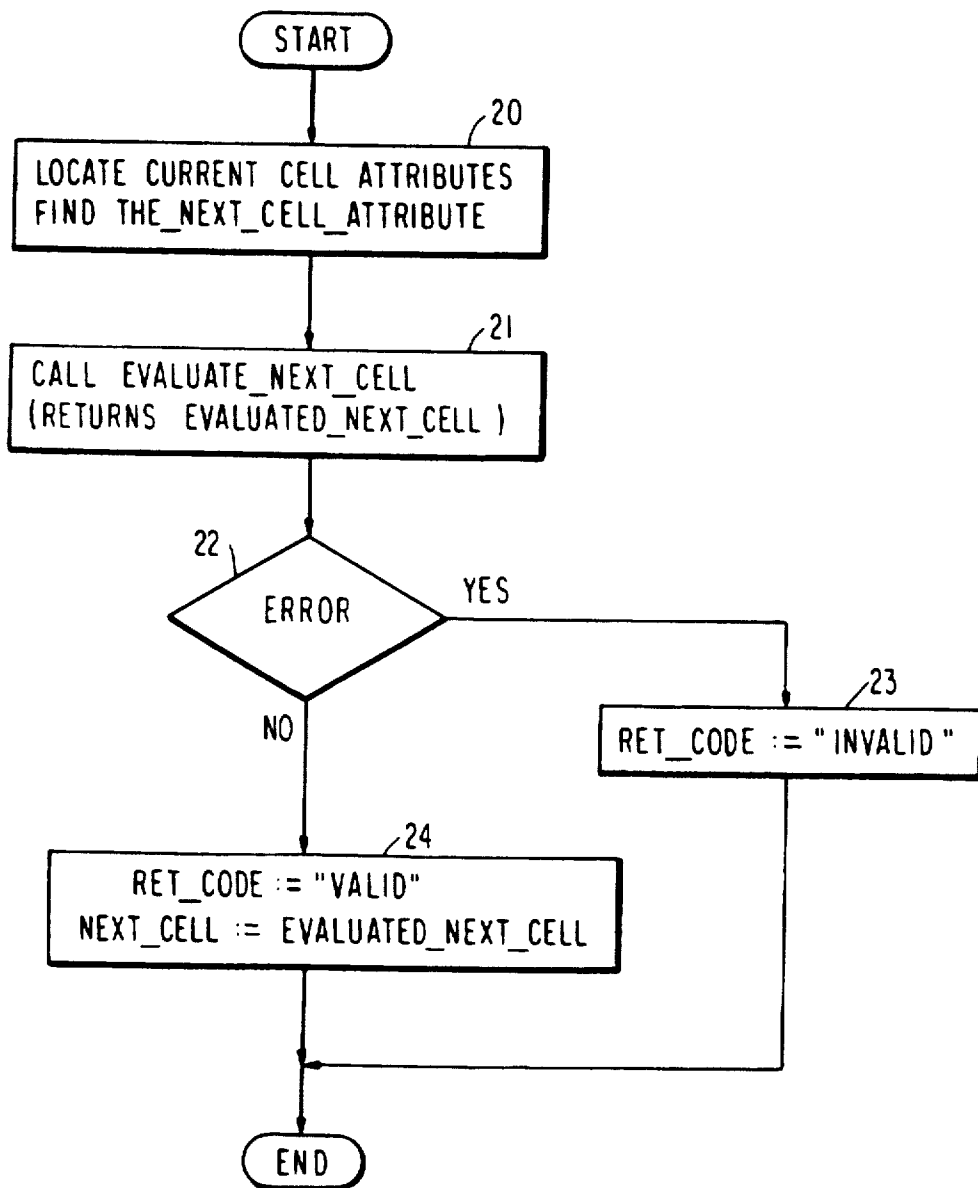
START

20

LOCATE CURRENT CELL ATTRIBUTES
FIND THE_NEXT_CELL_ATTRIBUTE

21

CALL EVALUATE_NEXT_CELL
(RETURNS EVALUATED_NEXT_CELL )

22

ERROR

YES

23

RET_CODE := "INVALID"

NO

24

RET_CODE := "VALID"
NEXT_CELL := EVALUATED_NEXT_CELL

END